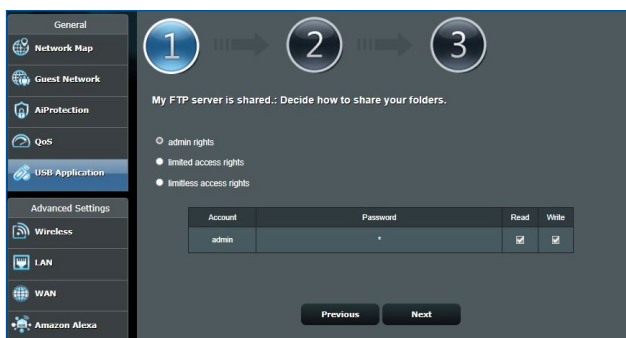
General

Network Map

Guest Network

AiProtection

QoS

USB Application

Advanced Settings

Wireless

LAN

WAN

Amazon Alexa

1

2

3

My FTP server is shared.: Decide how to share your folders.

admin rights

limited access rights

limitless access rights

| Account | Password | Read | Write |
|---|---|---|---|
| admin | * | ☑ | ☑ |

Previous

Next